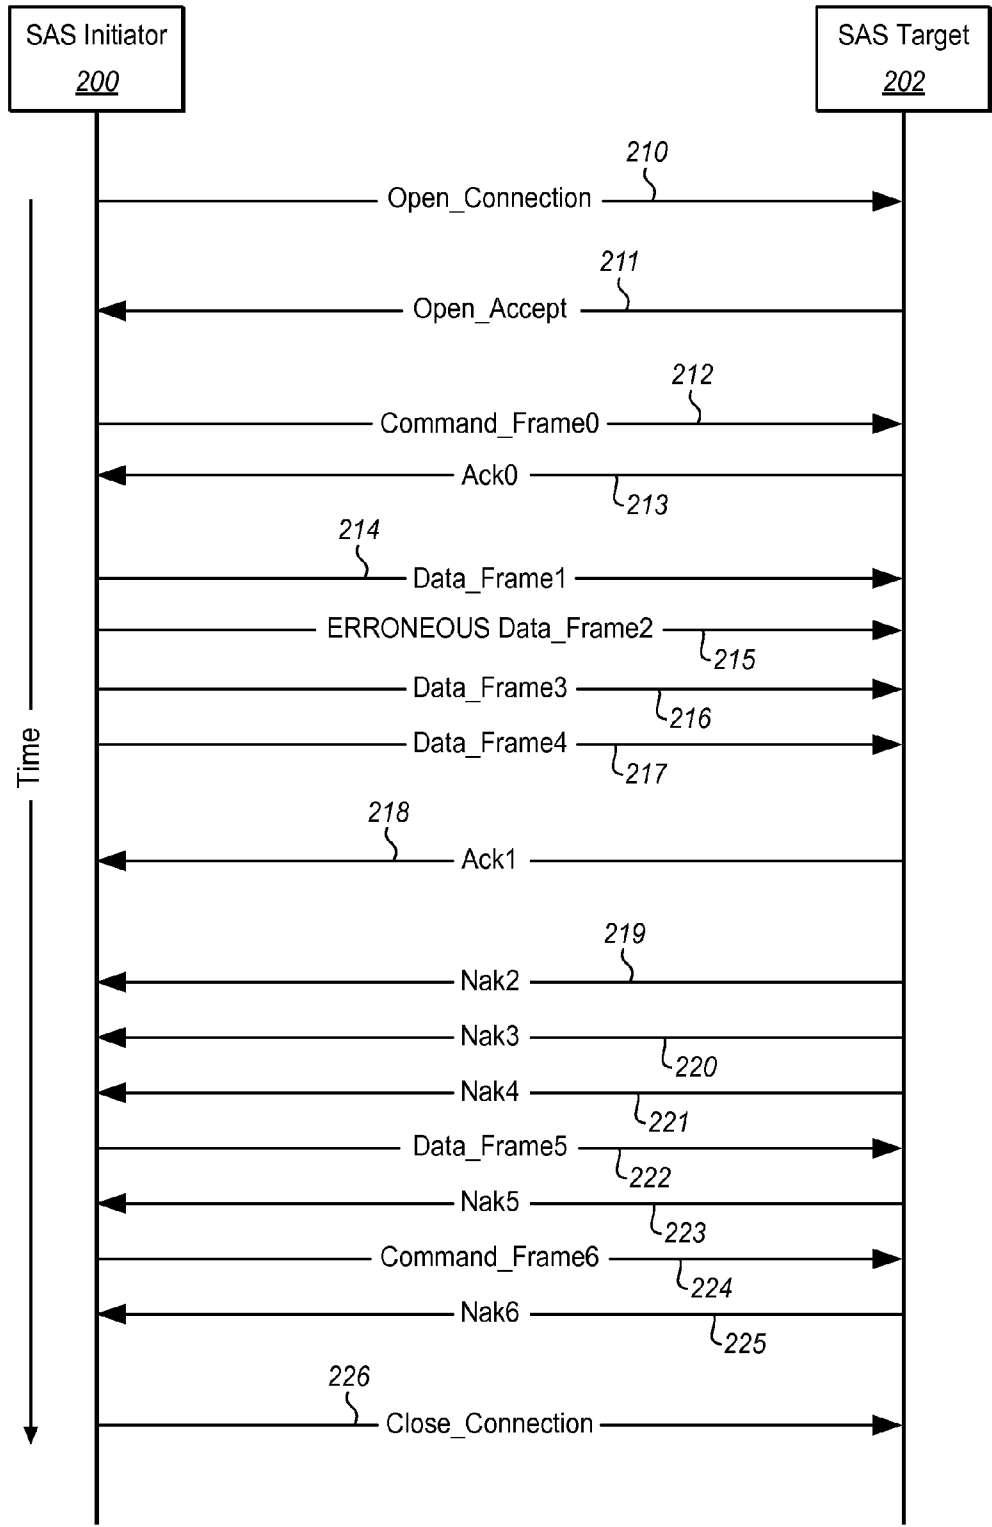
SAS Initiator
200

SAS Target
202

210
Open_Connection

211
Open_Accept

212
Command_Frame0

Ack0
213

214
Data_Frame1

ERRONEOUS Data_Frame2
215

Data_Frame3
216

Data_Frame4
217

Time

218
Ack1

219
Nak2

Nak3
220

Nak4
221

Data_Frame5
222

Nak5
223

Command_Frame6
224

Nak6
225

226
Close_Connection